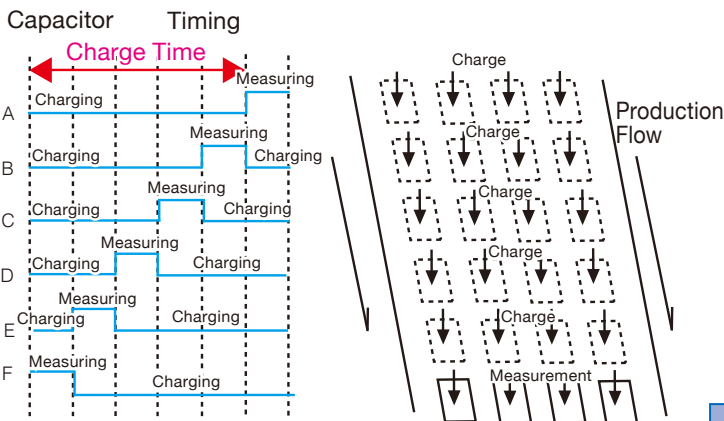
Capacitor Timing

Charge Time

Measuring
A Charging

Measuring
B Charging Charging

Measuring
C Charging Charging

Measuring
D Charging Charging

Measuring
E Charging Charging

F Measuring
Charging

Charge

Charge

Charge

Charge

Charge

Measurement

Production Flow